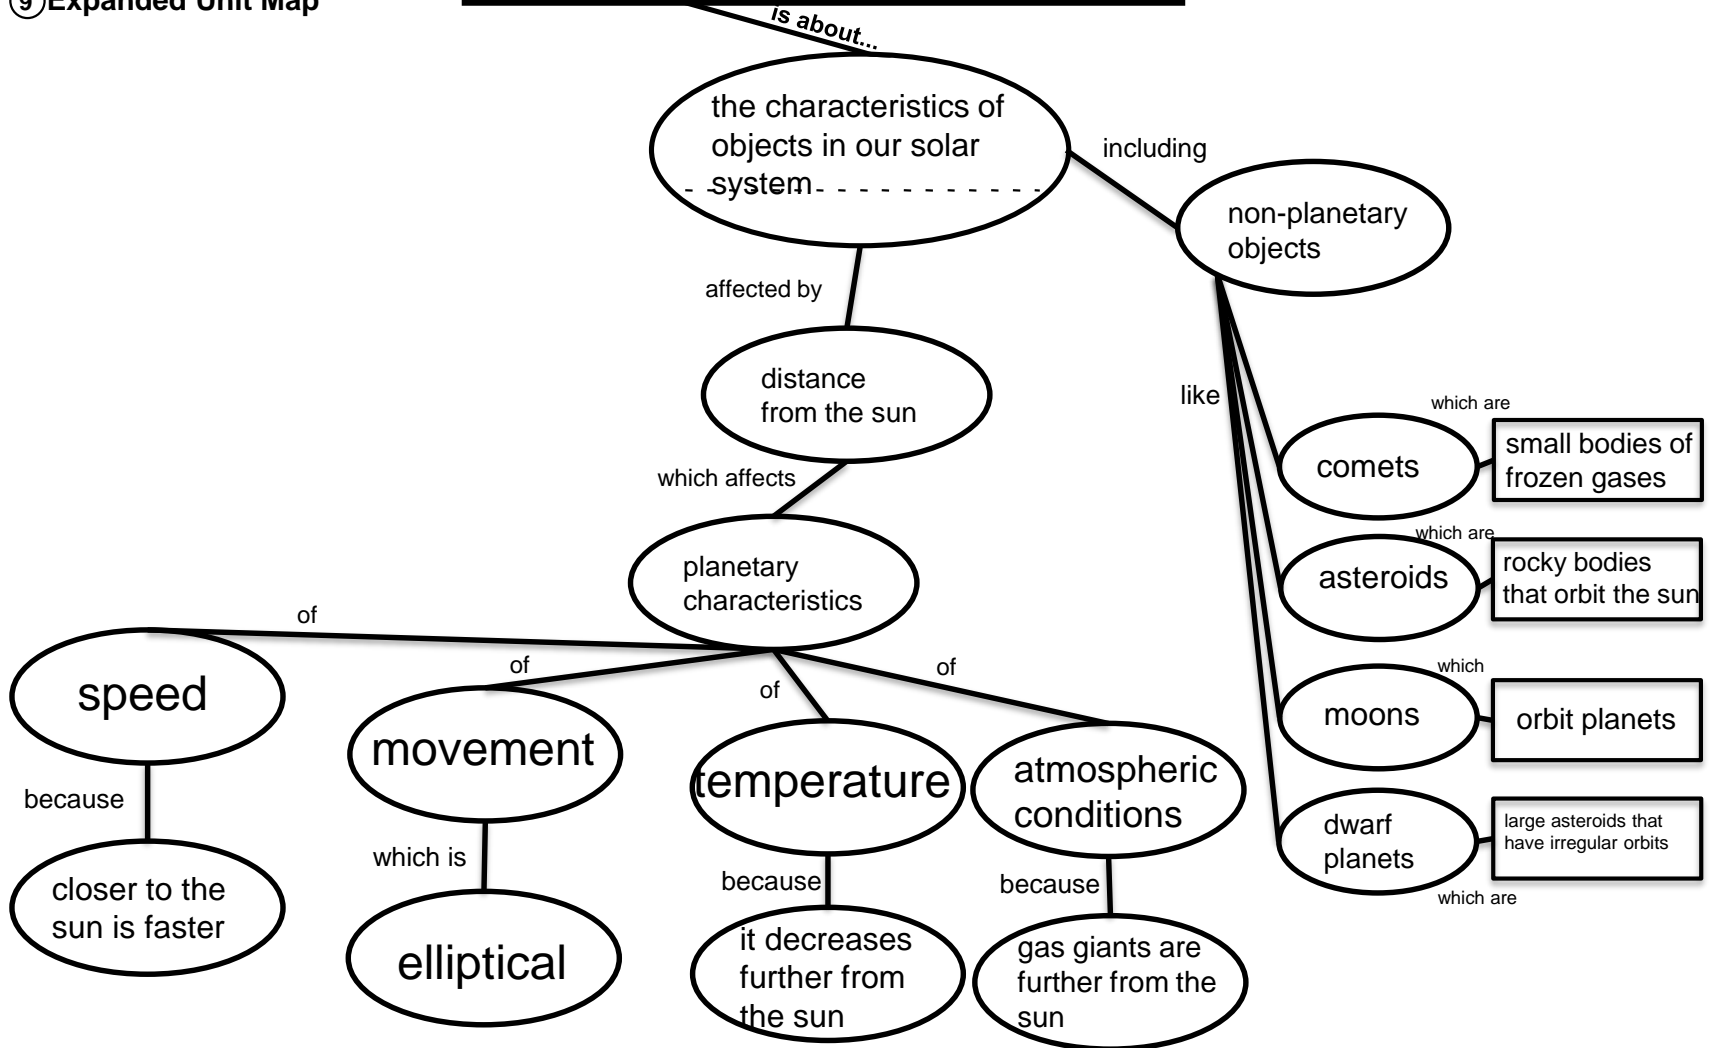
9 Expanded Unit Map

is about...

the characteristics of objects in our solar system

including

non-planetary objects

affected by

distance from the sun

like

which are

comets

small bodies of frozen gases

which are

asteroids

rocky bodies that orbit the sun

which

moons

orbit planets

dwarf planets

large asteroids that have irregular orbits

which are

which affects

planetary characteristics

of

of

of

of

speed

because

closer to the sun is faster

movement

which is

elliptical

temperature

because

it decreases further from the sun

atmospheric conditions

because

gas giants are further from the sun